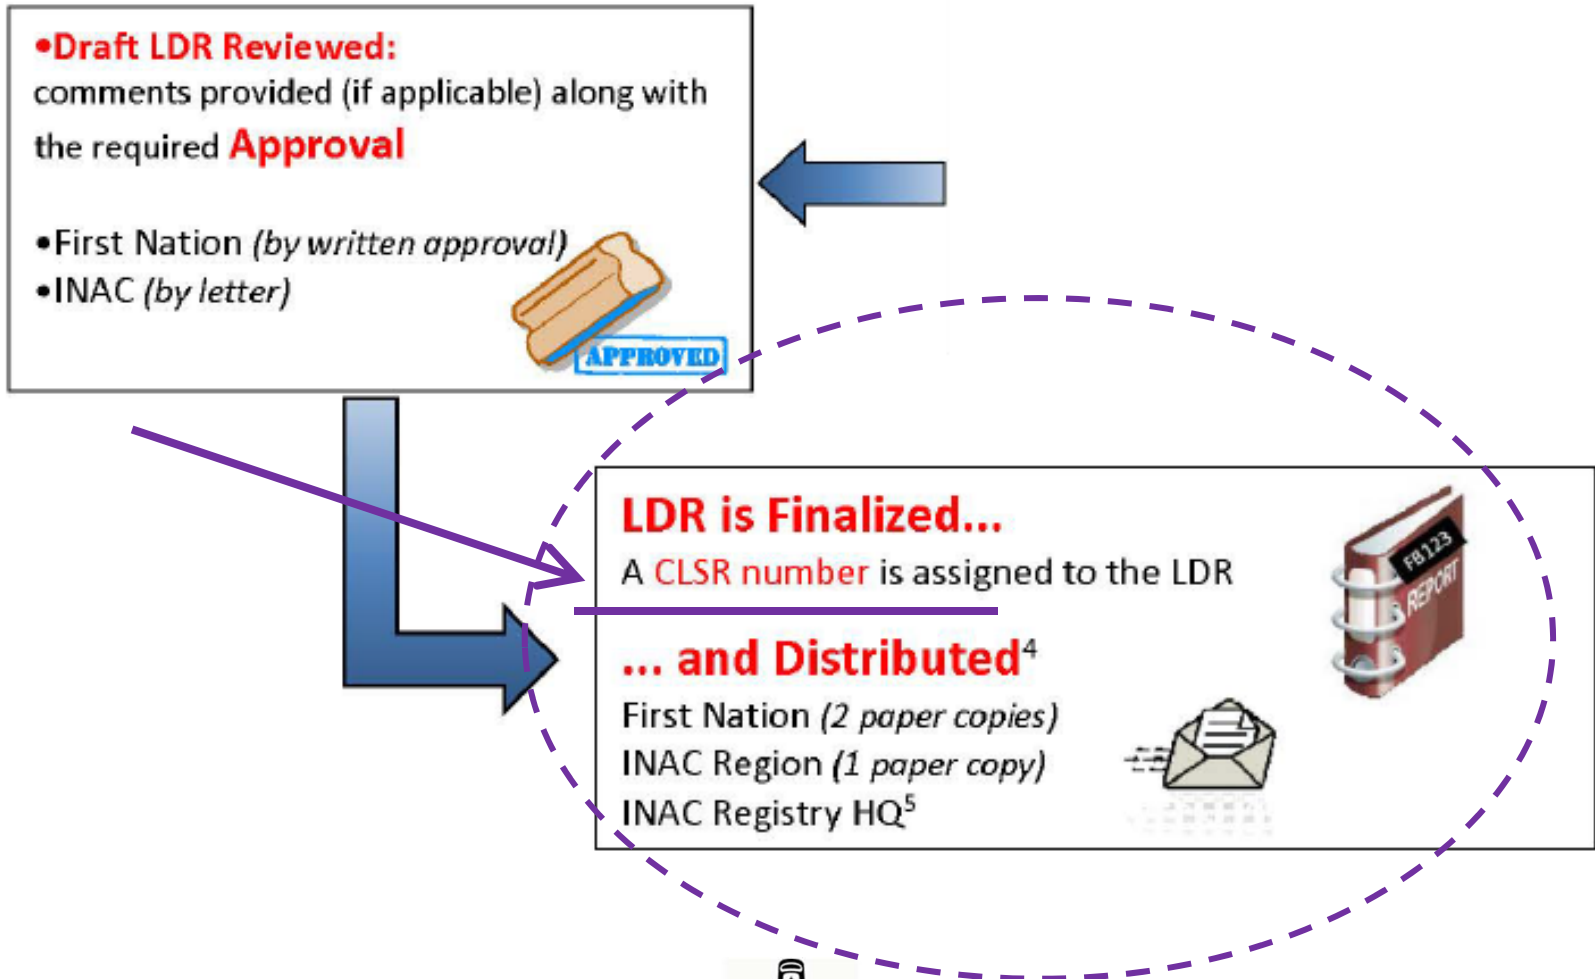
•Draft LDR Reviewed:
comments provided (if applicable) along with the required Approval

•First Nation (by written approval)
•INAC (by letter)

APPROVED

LDR is Finalized...
A CLSR number is assigned to the LDR

... and Distributed$^4$
First Nation (2 paper copies)
INAC Region (1 paper copy)
INAC Registry HQ$^5$

FB123
REPORT